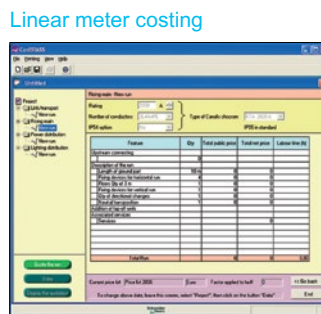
Linear meter costing

CostWASS

File Settings View Help

Rising main - New run

Rating

Number of conductors

IP55 option

Type of Canalis chosen

IP55 is standard

Project

Life transport

Rising main

New run

Power distribution

New run

Lighting distribution

New run

| Feature | Qty | Total public price | Total net price | Labour time (h) |
|---|---|---|---|---|
| Upstream connecting | | | | |
| Description of the run | | | | |
| Length of ground part | | | | |
| Fixing devices for horizontal run | | | | |
| Fixing devices for vertical run | | | | |
| Associated services | | | | |
| Total Run | | | | |

Current price list

Price list 2008

Euro

Factor applied to tariff

<< Go back

End

To change device data, leave this screen, select "Project", then click on the button "Data"

Schneider Electric